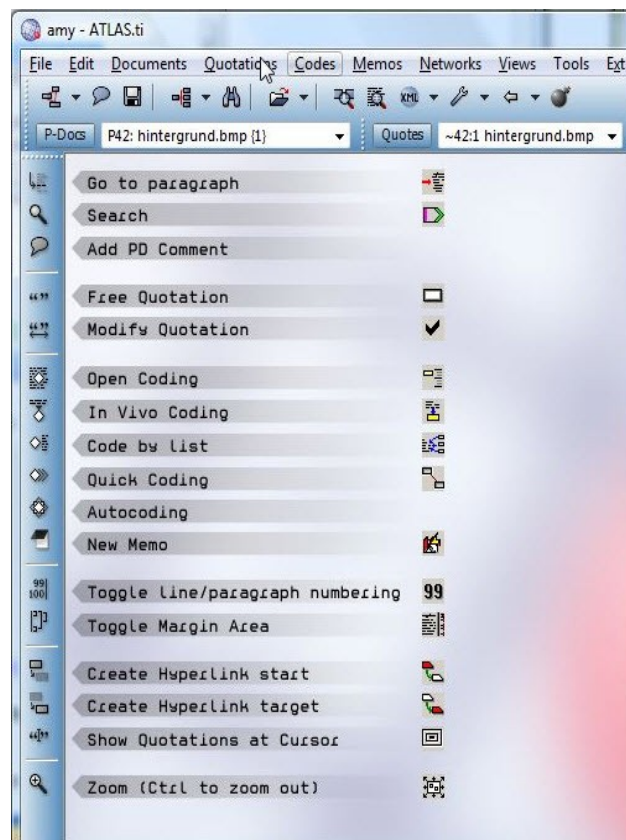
amy - ATLAS.ti

File Edit Documents Quotations Codes Memos Networks Views Tools Ext

P-Docs P42: hintergrund.bmp {1} Quotes ~42:1 hintergrund.bmp

Go to paragraph
Search
Add PD Comment

Free Quotation
Modify Quotation

Open Coding
In Vivo Coding
Code by list
Quick Coding
Autocoding
New Memo

Toggle line/paragraph numbering 99
Toggle Margin Area

Create Hyperlink start
Create Hyperlink target
Show Quotations at Cursor

Zoom (Ctrl to zoom out)